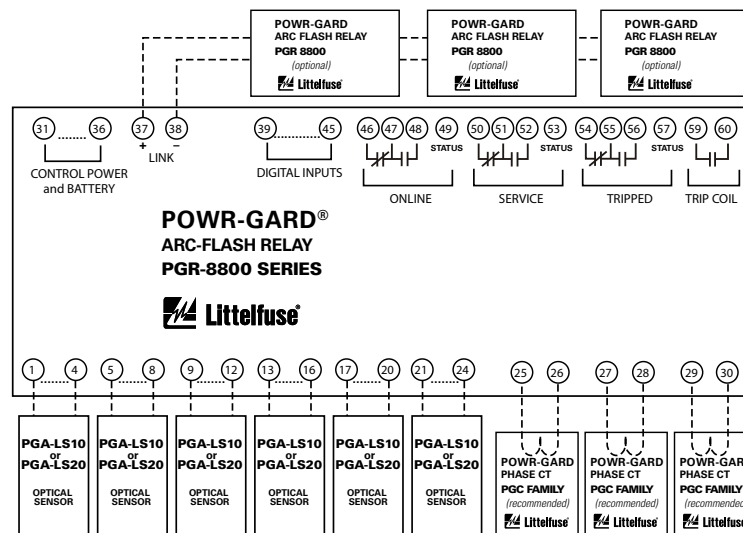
POWR-GARD
ARC FLASH RELAY
PGR 8800
(optional)
Littelfuse

POWR-GARD
ARC FLASH RELAY
PGR 8800
(optional)
Littelfuse

POWR-GARD
ARC FLASH RELAY
PGR 8800
(optional)
Littelfuse

31 36 37 38 39 45 46 47 48 49 50 51 52 53 54 55 56 57 59 60

+ −
LINK

CONTROL POWER and BATTERY

DIGITAL INPUTS

STATUS
ONLINE

STATUS
SERVICE

STATUS
TRIPPED

TRIP COIL

POWR-GARD®
ARC-FLASH RELAY
PGR-8800 SERIES

Littelfuse

1 4 5 8 9 12 13 16 17 20 21 24 25 26 27 28 29 30

PGA-LS10 or PGA-LS20
OPTICAL SENSOR

PGA-LS10 or PGA-LS20
OPTICAL SENSOR

PGA-LS10 or PGA-LS20
OPTICAL SENSOR

PGA-LS10 or PGA-LS20
OPTICAL SENSOR

PGA-LS10 or PGA-LS20
OPTICAL SENSOR

PGA-LS10 or PGA-LS20
OPTICAL SENSOR

POWR-GARD
PHASE CT
PGC FAMILY
(recommended)
Littelfuse

POWR-GARD
PHASE CT
PGC FAMILY
(recommended)
Littelfuse

POWR-GAR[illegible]
PHASE CT
PGC FAMILY
(recommende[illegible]
Littelfuse